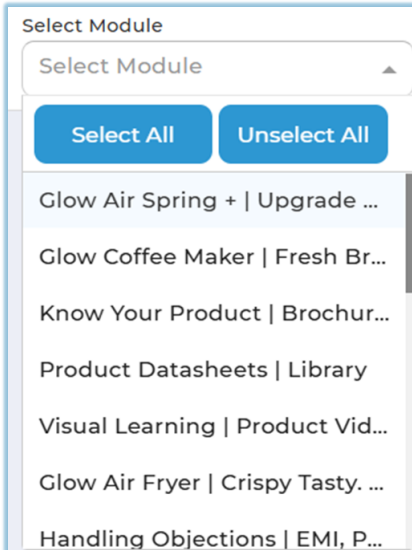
Select Module

Select Module

Select All

Unselect All

Glow Air Spring + | Upgrade ...

Glow Coffee Maker | Fresh Br...

Know Your Product | Brochur...

Product Datasheets | Library

Visual Learning | Product Vid...

Glow Air Fryer | Crispy Tasty. ...

Handling Objections | EMI, P...